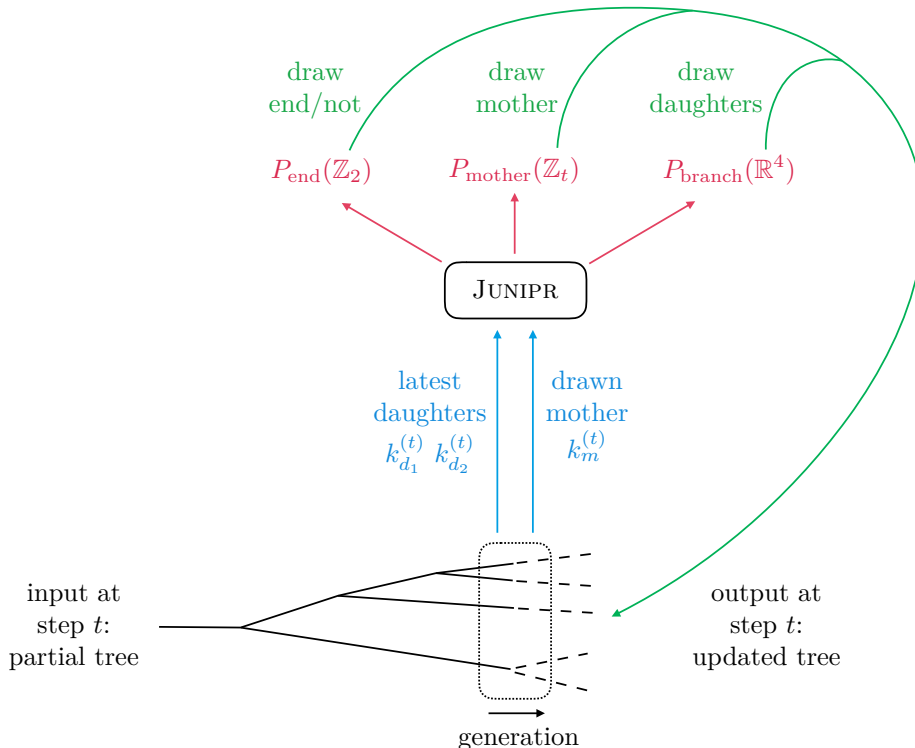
draw end/not

draw mother

draw daughters

$P_{\text{end}}(\mathbb{Z}_2)$

$P_{\text{mother}}(\mathbb{Z}_t)$

$P_{\text{branch}}(\mathbb{R}^4)$

JUNIPR

latest daughters $k_{d_1}^{(t)}$ $k_{d_2}^{(t)}$

drawn mother $k_m^{(t)}$

input at step $t$: partial tree

output at step $t$: updated tree

generation